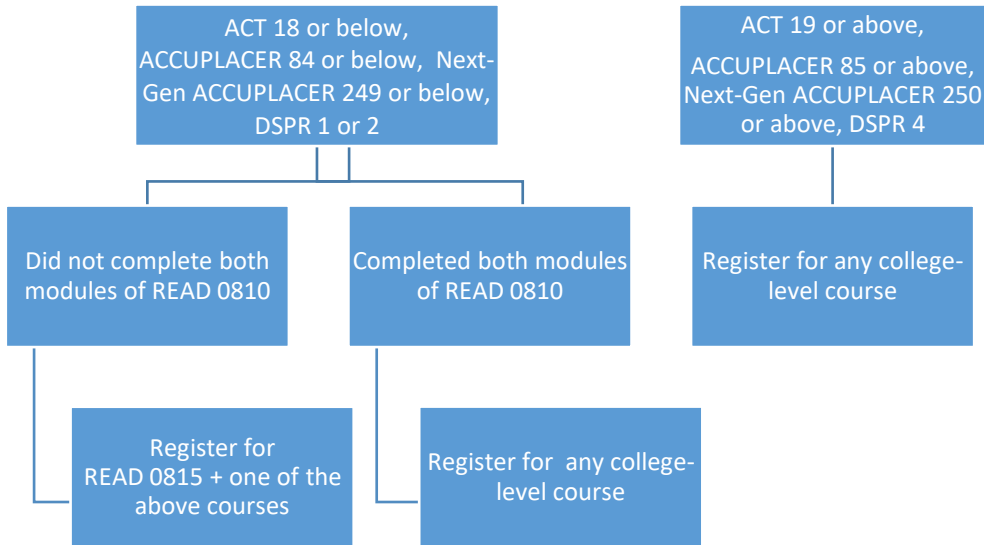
ACT 18 or below, ACCUPLACER 84 or below, Next-Gen ACCUPLACER 249 or below, DSPR 1 or 2

ACT 19 or above, ACCUPLACER 85 or above, Next-Gen ACCUPLACER 250 or above, DSPR 4

Did not complete both modules of READ 0810

Completed both modules of READ 0810

Register for any college-level course

Register for READ 0815 + one of the above courses

Register for any college-level course